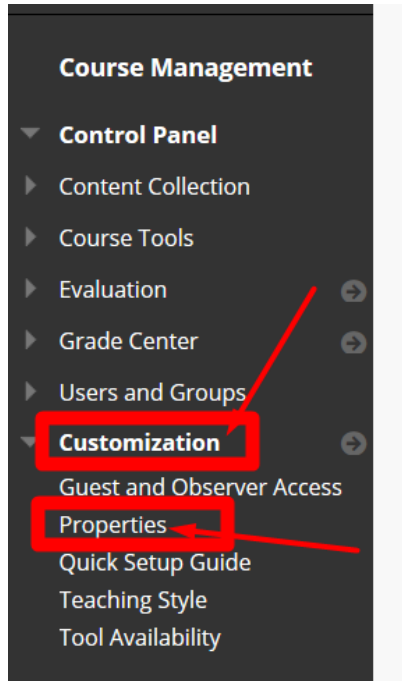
Course Management

Control Panel

Content Collection

Course Tools

Evaluation

Grade Center

Users and Groups

Customization

Guest and Observer Access

Properties

Quick Setup Guide

Teaching Style

Tool Availability